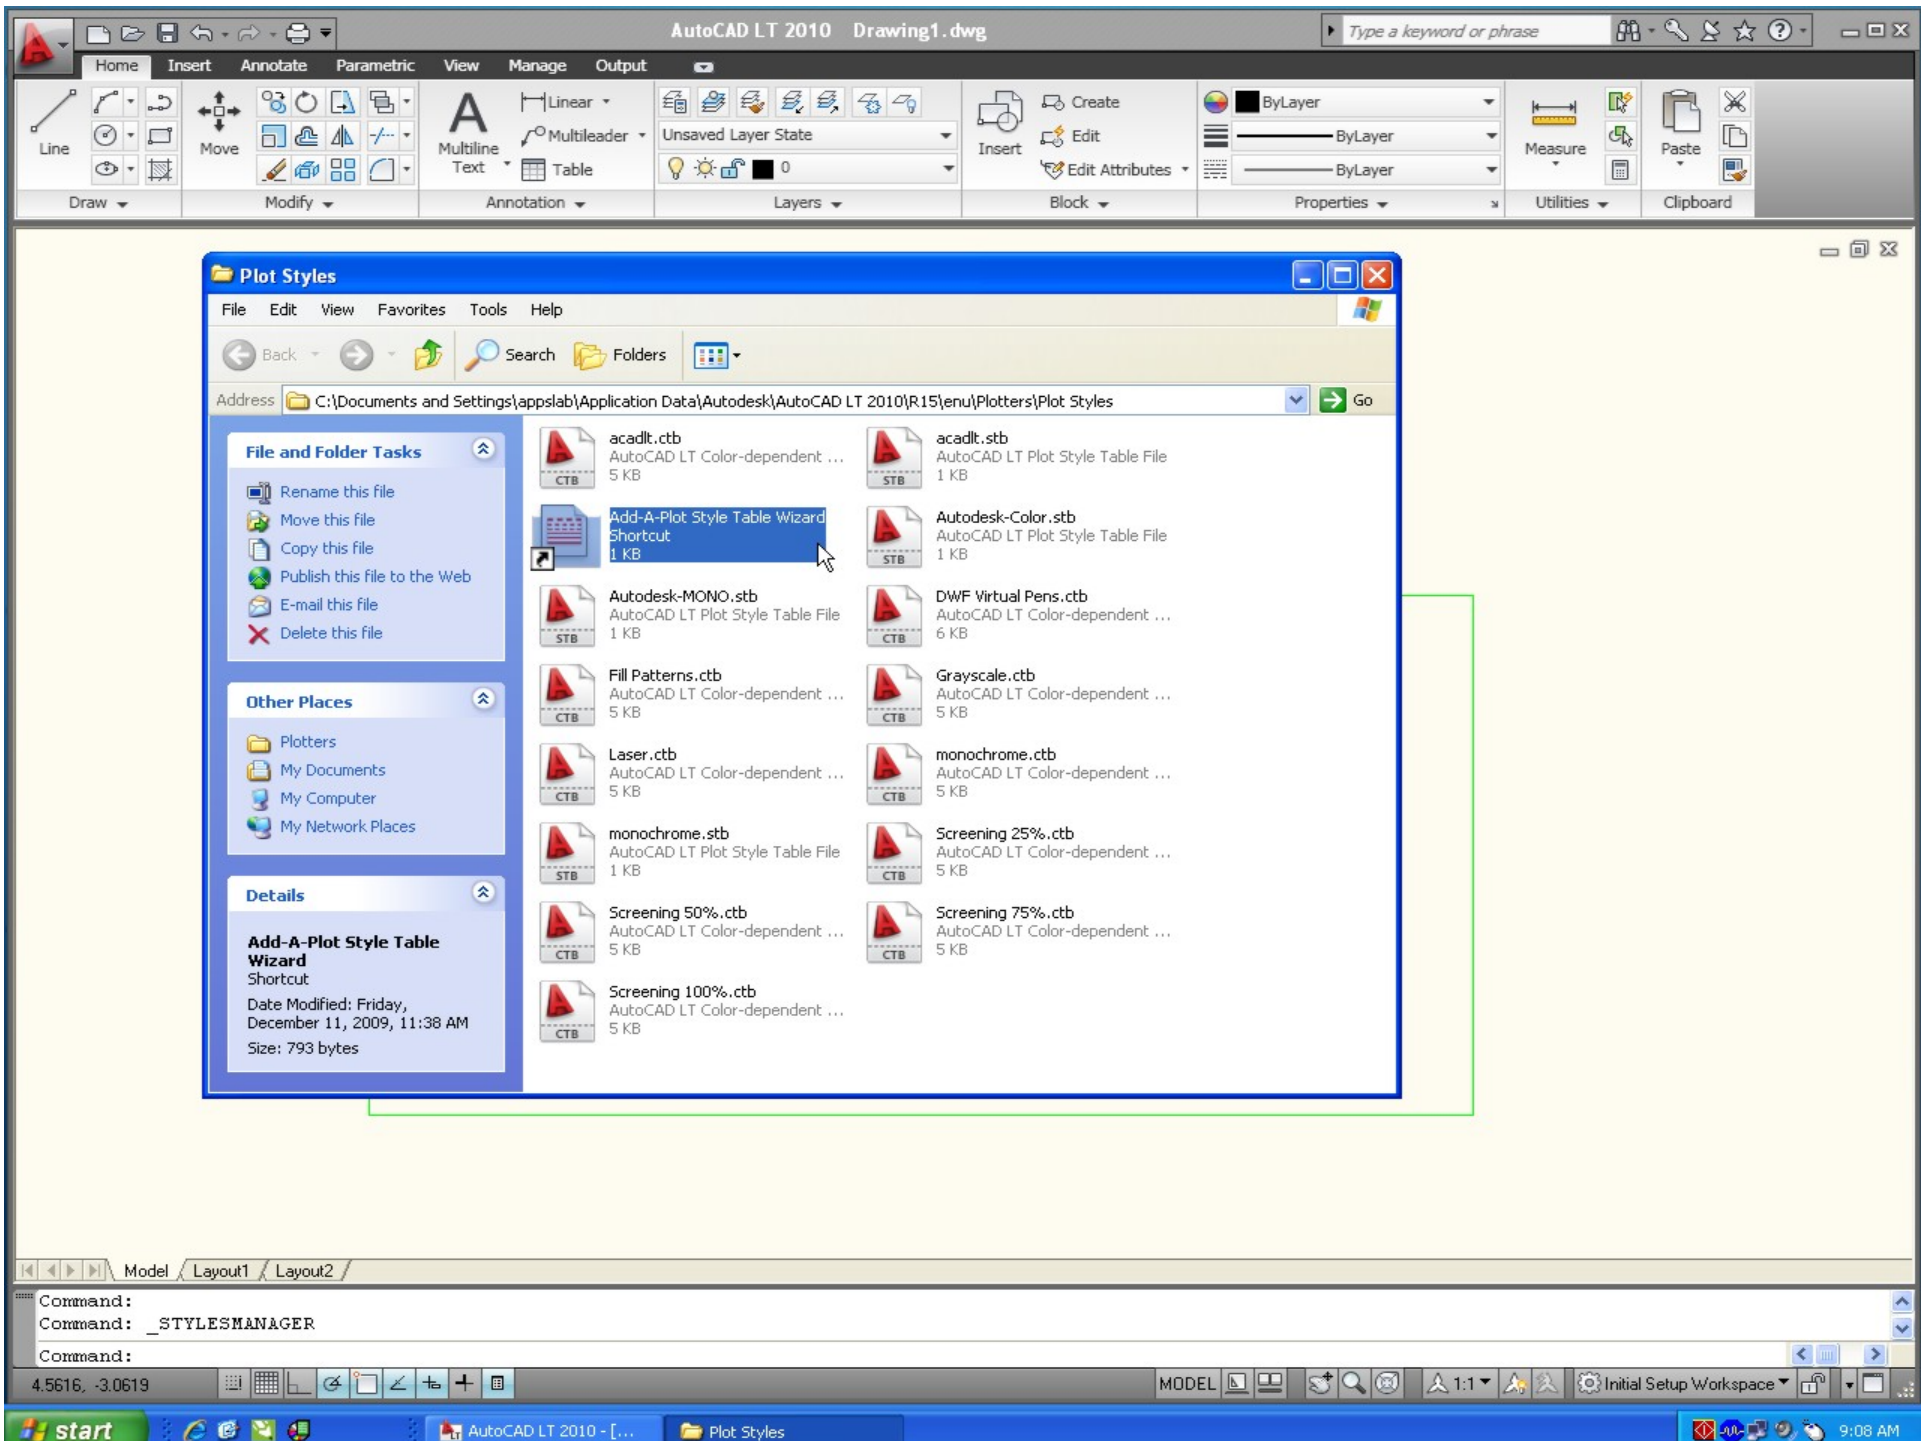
AutoCAD LT 2010 Drawing1.dwg

Type a keyword or phrase

Home Insert Annotate Parametric View Manage Output

Line Move Multiline Text Linear Multileader Table Unsaved Layer State 0 Insert Create Edit Edit Attributes ByLayer ByLayer ByLayer Measure Paste

Draw Modify Annotation Layers Block Properties Utilities Clipboard

Plot Styles

File Edit View Favorites Tools Help

Back Search Folders

Address C:\Documents and Settings\appslab\Application Data\Autodesk\AutoCAD LT 2010\R15\enu\Plotters\Plot Styles Go

File and Folder Tasks

Rename this file
Move this file
Copy this file
Publish this file to the Web
E-mail this file
Delete this file

Other Places

Plotters
My Documents
My Computer
My Network Places

Details

Add-A-Plot Style Table Wizard
Shortcut
Date Modified: Friday, December 11, 2009, 11:38 AM
Size: 793 bytes

acadlt.ctb
AutoCAD LT Color-dependent ...
5 KB

acadlt.stb
AutoCAD LT Plot Style Table File
1 KB

Add-A-Plot Style Table Wizard Shortcut
1 KB

Autodesk-Color.stb
AutoCAD LT Plot Style Table File
1 KB

Autodesk-MONO.stb
AutoCAD LT Plot Style Table File
1 KB

DWF Virtual Pens.ctb
AutoCAD LT Color-dependent ...
6 KB

Fill Patterns.ctb
AutoCAD LT Color-dependent ...
5 KB

Grayscale.ctb
AutoCAD LT Color-dependent ...
5 KB

Laser.ctb
AutoCAD LT Color-dependent ...
5 KB

monochrome.ctb
AutoCAD LT Color-dependent ...
5 KB

monochrome.stb
AutoCAD LT Plot Style Table File
1 KB

Screening 25%.ctb
AutoCAD LT Color-dependent ...
5 KB

Screening 50%.ctb
AutoCAD LT Color-dependent ...
5 KB

Screening 75%.ctb
AutoCAD LT Color-dependent ...
5 KB

Screening 100%.ctb
AutoCAD LT Color-dependent ...
5 KB

Model Layout1 Layout2

Command:
Command: _STYLESMANAGER
Command:

4.5616, -3.0619 MODEL 1:1 Initial Setup Workspace

start AutoCAD LT 2010 - [... Plot Styles 9:08 AM